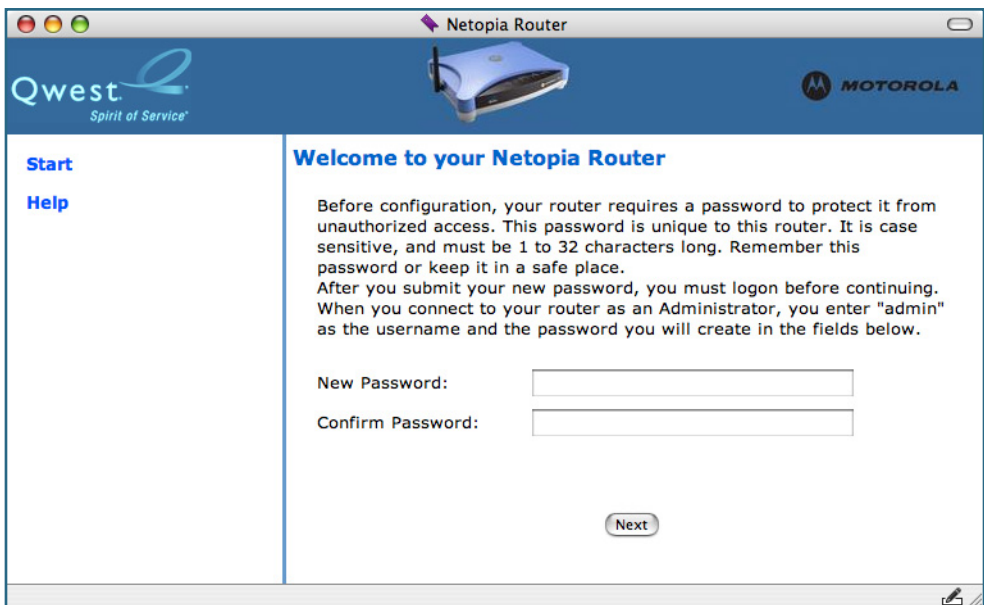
Netopia Router

Qwest
Spirit of Service

MOTOROLA

Start

Help

Welcome to your Netopia Router

Before configuration, your router requires a password to protect it from unauthorized access. This password is unique to this router. It is case sensitive, and must be 1 to 32 characters long. Remember this password or keep it in a safe place.
After you submit your new password, you must logon before continuing. When you connect to your router as an Administrator, you enter "admin" as the username and the password you will create in the fields below.

New Password:

Confirm Password:

Next